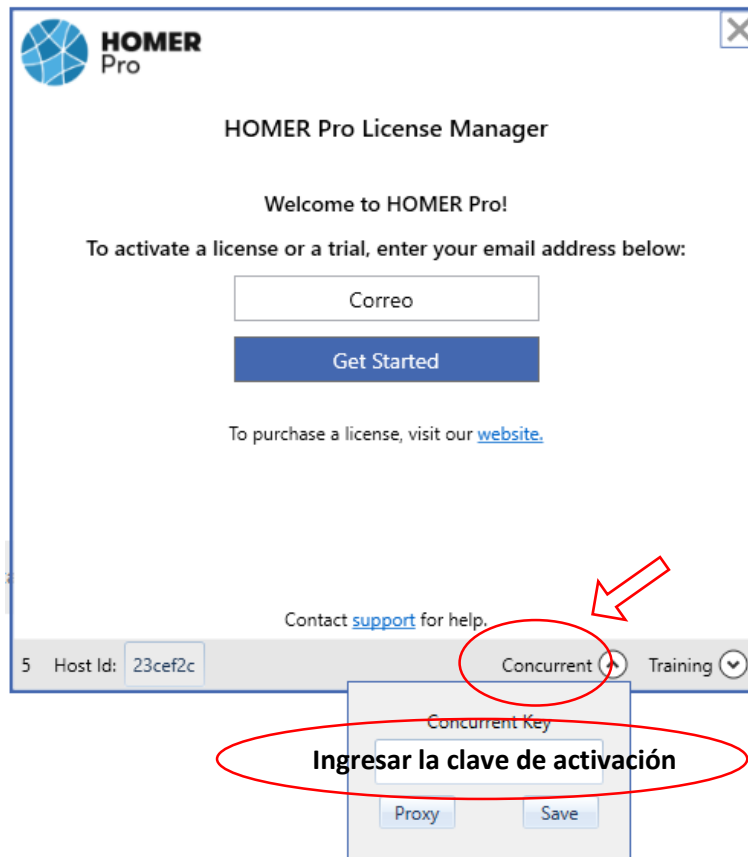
HOMER Pro

HOMER Pro License Manager

Welcome to HOMER Pro!

To activate a license or a trial, enter your email address below:

Correo

Get Started

To purchase a license, visit our website.

Contact support for help.

5 Host Id: 23cef2c

Concurrent

Training

Concurrent Key

Ingresar la clave de activación

Proxy

Save